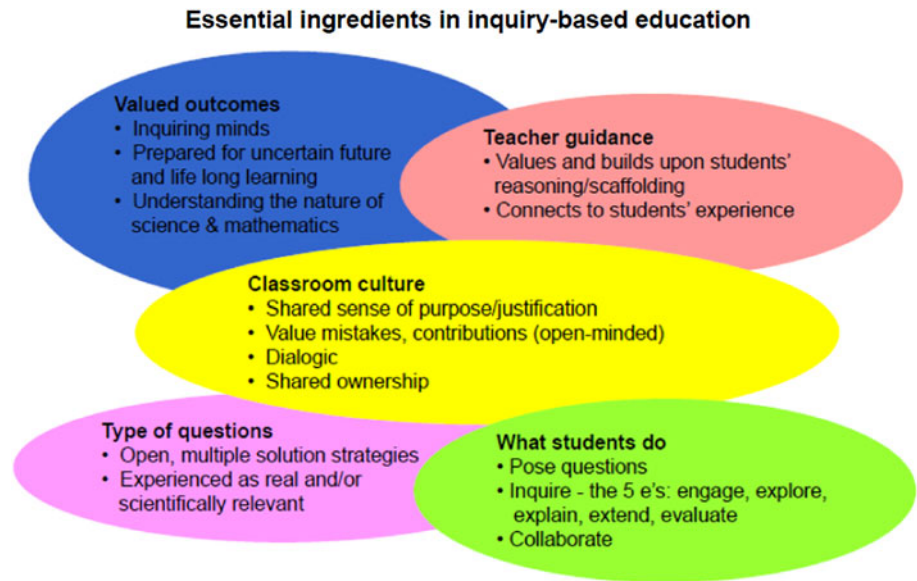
Essential ingredients in inquiry-based education

Valued outcomes
• Inquiring minds
• Prepared for uncertain future and life long learning
• Understanding the nature of science & mathematics

Teacher guidance
• Values and builds upon students' reasoning/scaffolding
• Connects to students' experience

Classroom culture
• Shared sense of purpose/justification
• Value mistakes, contributions (open-minded)
• Dialogic
• Shared ownership

Type of questions
• Open, multiple solution strategies
• Experienced as real and/or scientifically relevant

What students do
• Pose questions
• Inquire - the 5 e's: engage, explore, explain, extend, evaluate
• Collaborate